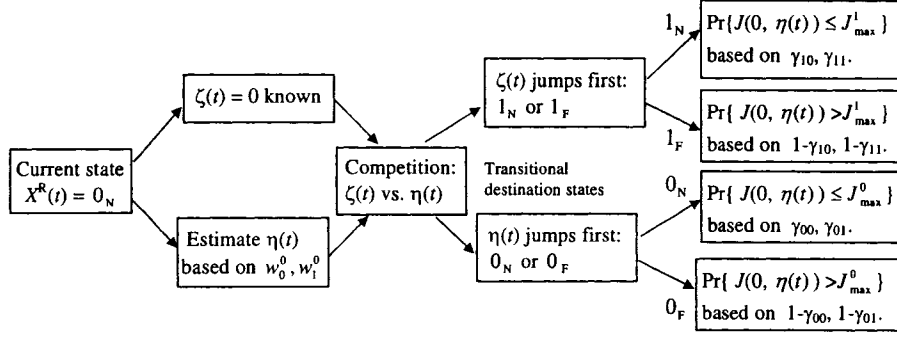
Current state $X^R(t) = 0_N$

$\zeta(t) = 0$ known

Estimate $\eta(t)$ based on $w_0^0, w_1^0$

Competition: $\zeta(t)$ vs. $\eta(t)$

Transitional destination states

$\zeta(t)$ jumps first: $1_N$ or $1_F$

$\eta(t)$ jumps first: $0_N$ or $0_F$

$1_N$

$\Pr\{J(0, \eta(t)) \leq J^1_{max}\}$ based on $\gamma_{10}, \gamma_{11}$.

$1_F$

$\Pr\{J(0, \eta(t)) > J^1_{max}\}$ based on $1$-$\gamma_{10}$, $1$-$\gamma_{11}$.

$0_N$

$\Pr\{J(0, \eta(t)) \leq J^0_{max}\}$ based on $\gamma_{00}, \gamma_{01}$.

$0_F$

$\Pr\{J(0, \eta(t)) > J^0_{max}\}$ based on $1$-$\gamma_{00}$, $1$-$\gamma_{01}$.